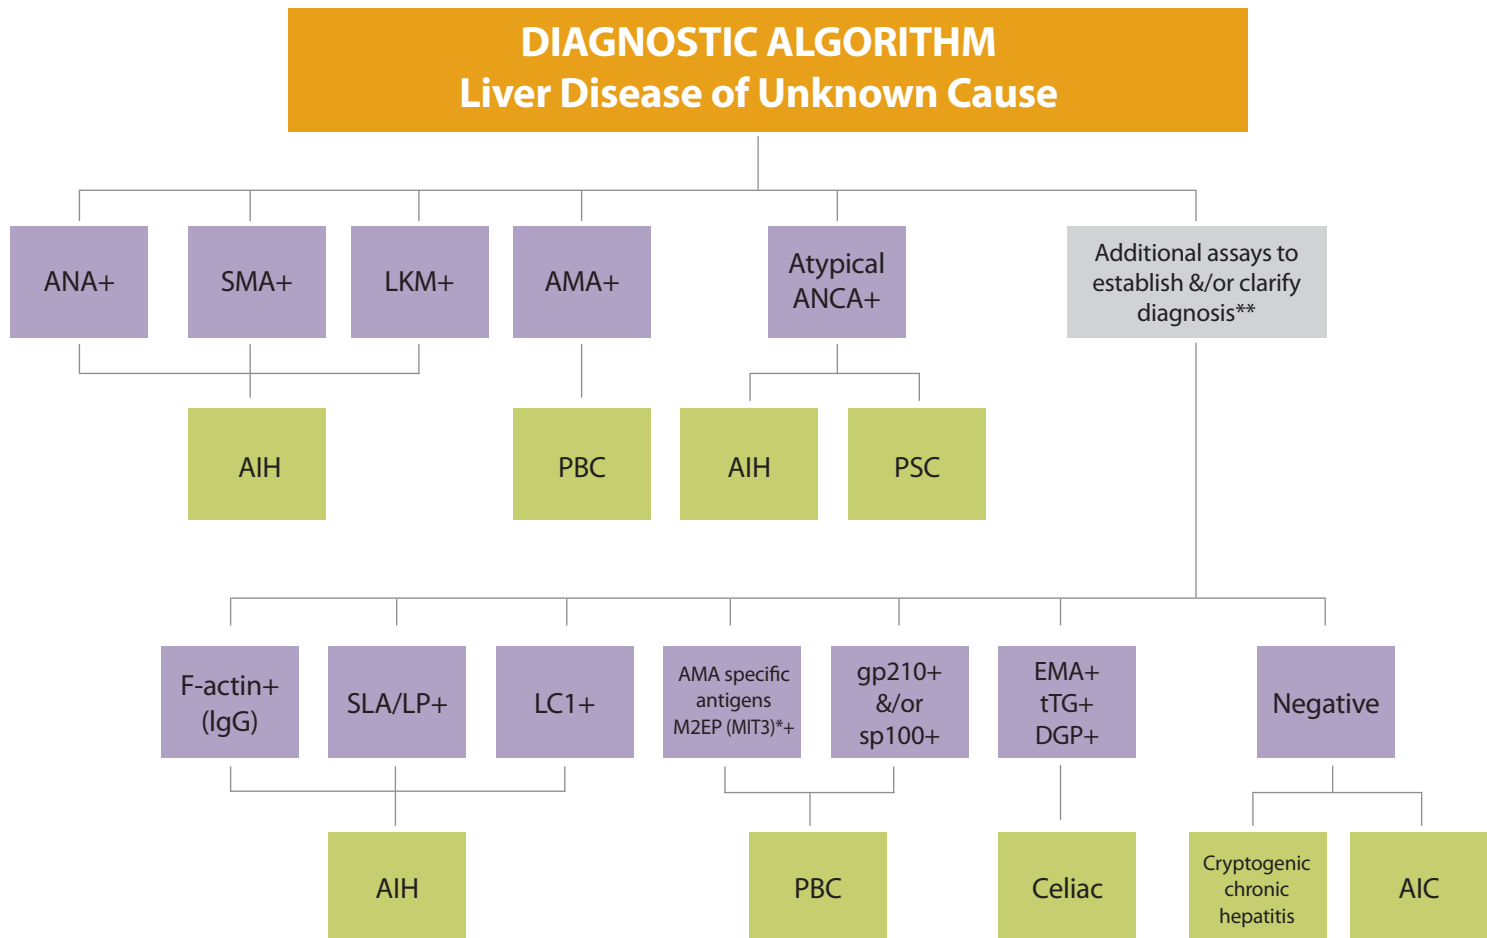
DIAGNOSTIC ALGORITHM
Liver Disease of Unknown Cause

ANA+

SMA+

LKM+

AMA+

Atypical ANCA+

Additional assays to establish &/or clarify diagnosis**

AIH

PBC

AIH

PSC

F-actin+ (IgG)

SLA/LP+

LC1+

AMA specific antigens M2EP (MIT3)*+

gp210+ &/or sp100+

EMA+ tTG+ DGP+

Negative

AIH

PBC

Celiac

Cryptogenic chronic hepatitis

AIC